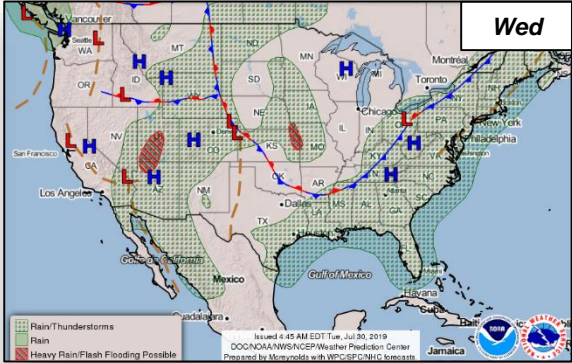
Wed

Vancouver
Seattle
WA
MT
ND
MN
OR
ID
SD
WI
MI
Toronto
Montreal
NV
WY
NE
IA
Chicago
NY
New York
San Francisco
UT
CO
KS
MO
IL
IN
OH
PA
Philadelphia
CA
Washington
Los Angeles
AZ
NM
OK
AR
TN
KY
WV
VA
NC
SC
TX
Dallas
MS
AL
GA
LA
FL
Houston
Miami
Gulf of California
Mexico
Gulf of Mexico
Havana
Cuba
Guadalajara
Jamaica

H
L

Rain/Thunderstorms
Rain
Heavy Rain/Flash Flooding Possible

Issued 4:45 AM EDT Tue, Jul 30, 2019
DOC/NOAA/NWS/NCEP/Weather Prediction Center
Prepared by Mcreynolds with WPC/SPC/NHC forecasts

NOAA
NATIONAL WEATHER SERVICE